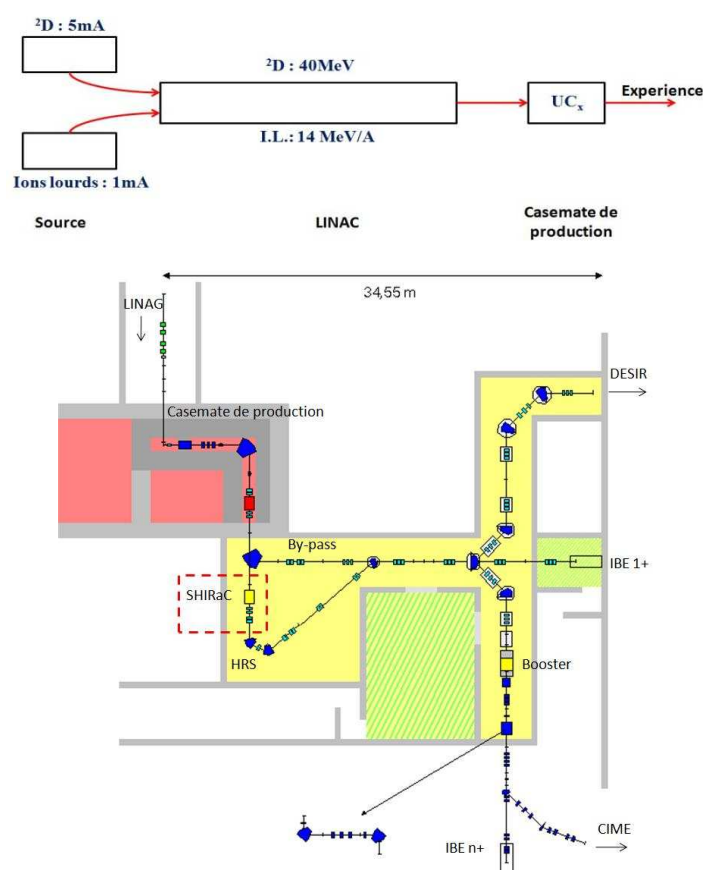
$^{2}$D : 5mA

$^{2}$D : 40MeV

I.L.: 14 MeV/A

$UC_x$

Experience

Ions lourds : 1mA

Source

LINAC

Casemate de production

34,55 m

LINAG

Casemate de production

DESIR

By-pass

IBE 1+

SHIRaC

HRS

Booster

CIME

IBE n+